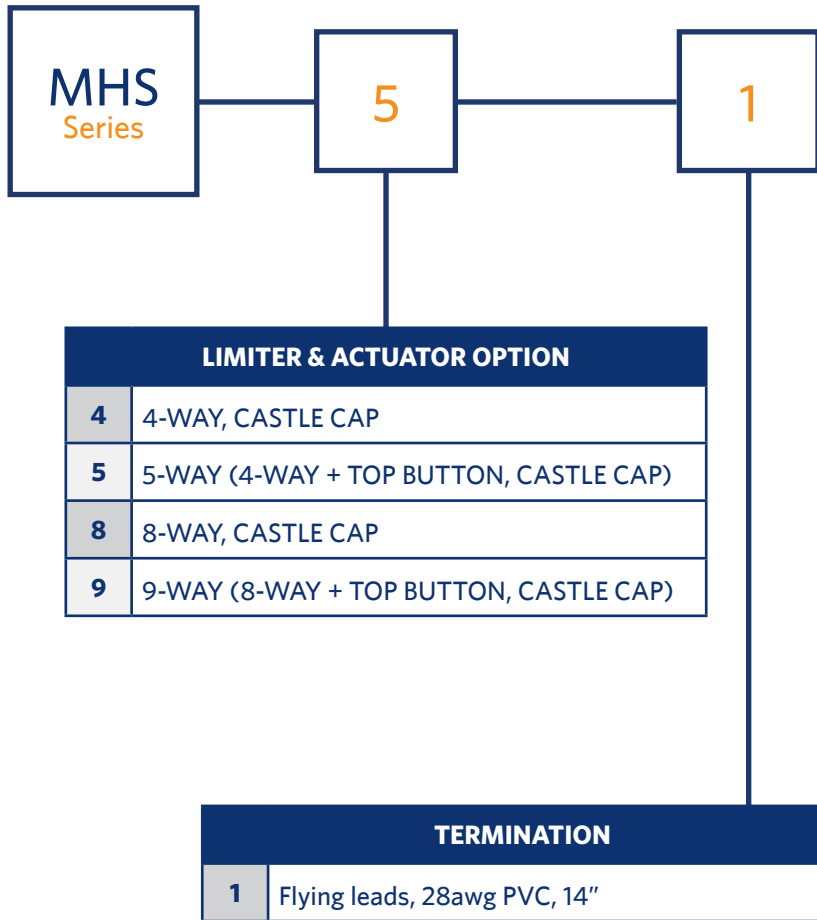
MHS
Series

5

1

| LIMITER & ACTUATOR OPTION | |
|---|---|
| 4 | 4-WAY, CASTLE CAP |
| 5 | 5-WAY (4-WAY + TOP BUTTON, CASTLE CAP) |
| 8 | 8-WAY, CASTLE CAP |
| 9 | 9-WAY (8-WAY + TOP BUTTON, CASTLE CAP) |

| TERMINATION | |
|---|---|
| 1 | Flying leads, 28awg PVC, 14" |